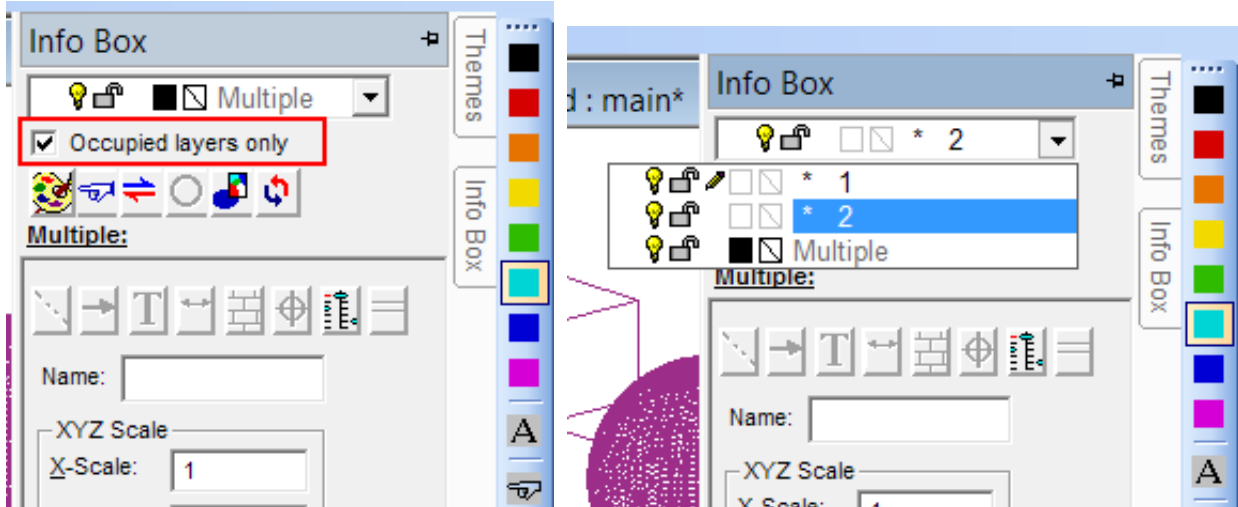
Info Box

Multiple

Occupied layers only

Multiple:

Name:

XYZ Scale

X-Scale: 1

A

Themes

Info Box

d : main*

Info Box

* 2

* 1

* 2

Multiple

Multiple:

Name:

XYZ Scale

X-Scale: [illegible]

A

Themes

Info Box